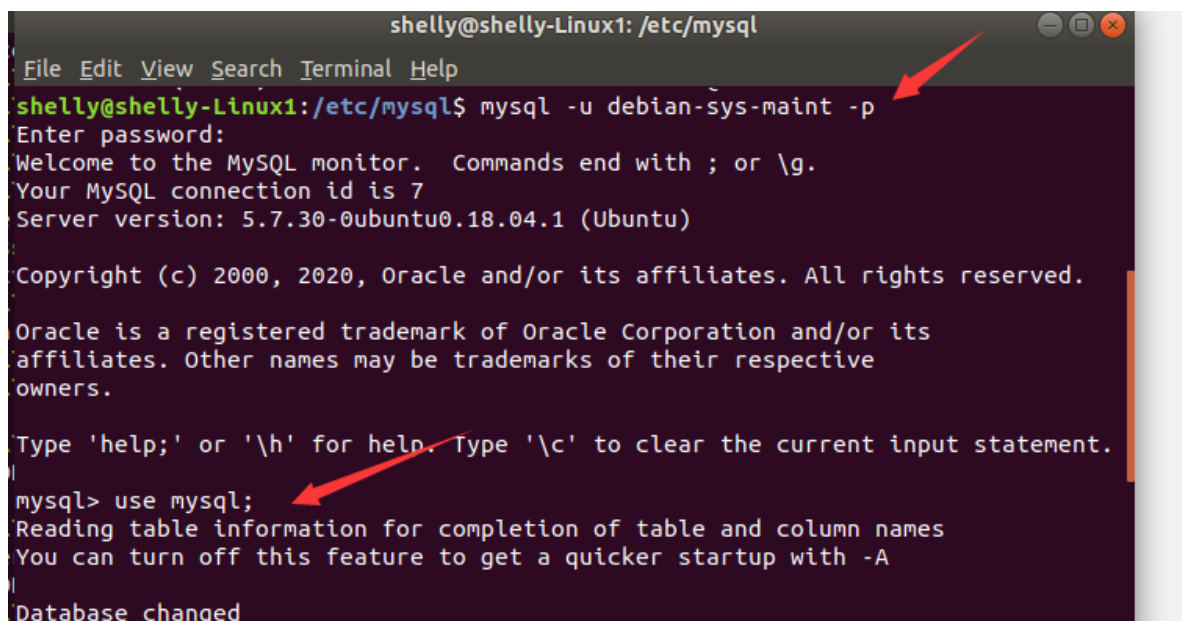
shelly@shelly-Linux1: /etc/mysql

File Edit View Search Terminal Help

shelly@shelly-Linux1:/etc/mysql$ mysql -u debian-sys-maint -p
Enter password:
Welcome to the MySQL monitor.  Commands end with ; or \g.
Your MySQL connection id is 7
Server version: 5.7.30-0ubuntu0.18.04.1 (Ubuntu)

Copyright (c) 2000, 2020, Oracle and/or its affiliates. All rights reserved.

Oracle is a registered trademark of Oracle Corporation and/or its
affiliates. Other names may be trademarks of their respective
owners.

Type 'help;' or '\h' for help. Type '\c' to clear the current input statement.

mysql> use mysql;
Reading table information for completion of table and column names
You can turn off this feature to get a quicker startup with -A

Database changed